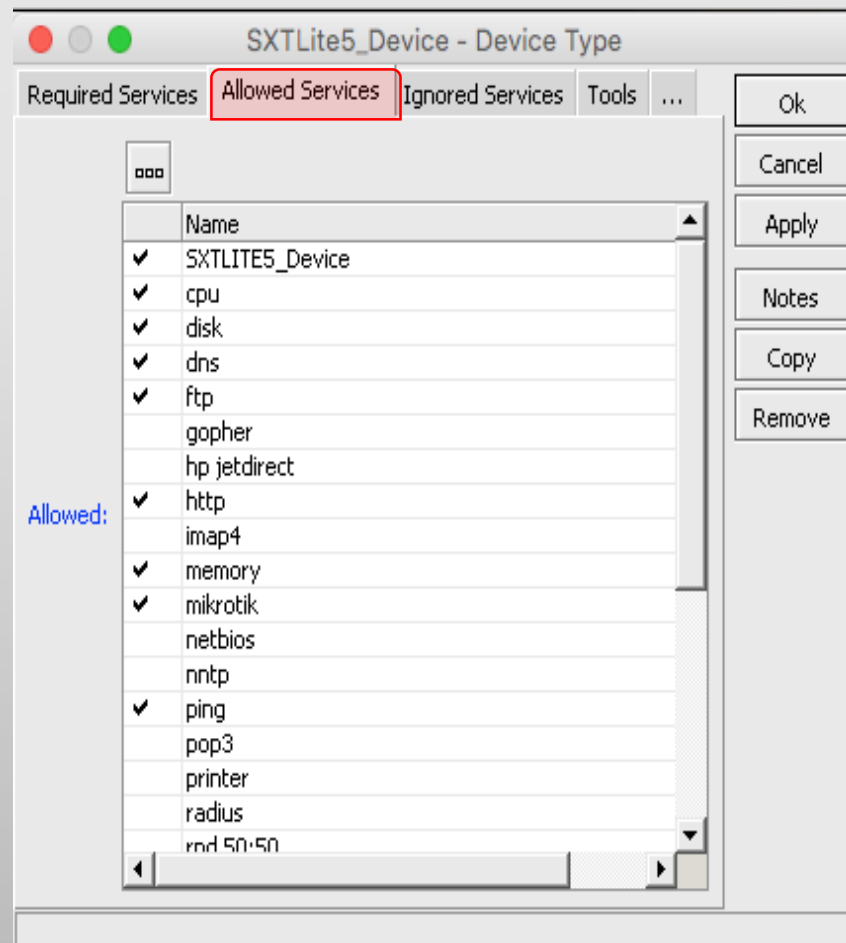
SXTLite5_Device - Device Type

Required Services | Allowed Services | Ignored Services | Tools | ...

Ok
Cancel
Apply
Notes
Copy
Remove

...

Allowed:

| | Name |
|---|---|
| ✔ | SXTLITE5_Device |
| ✔ | cpu |
| ✔ | disk |
| ✔ | dns |
| ✔ | ftp |
| | gopher |
| | hp jetdirect |
| ✔ | http |
| | imap4 |
| ✔ | memory |
| ✔ | mikrotik |
| | netbios |
| | nntp |
| ✔ | ping |
| | pop3 |
| | printer |
| | radius |
| | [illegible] |